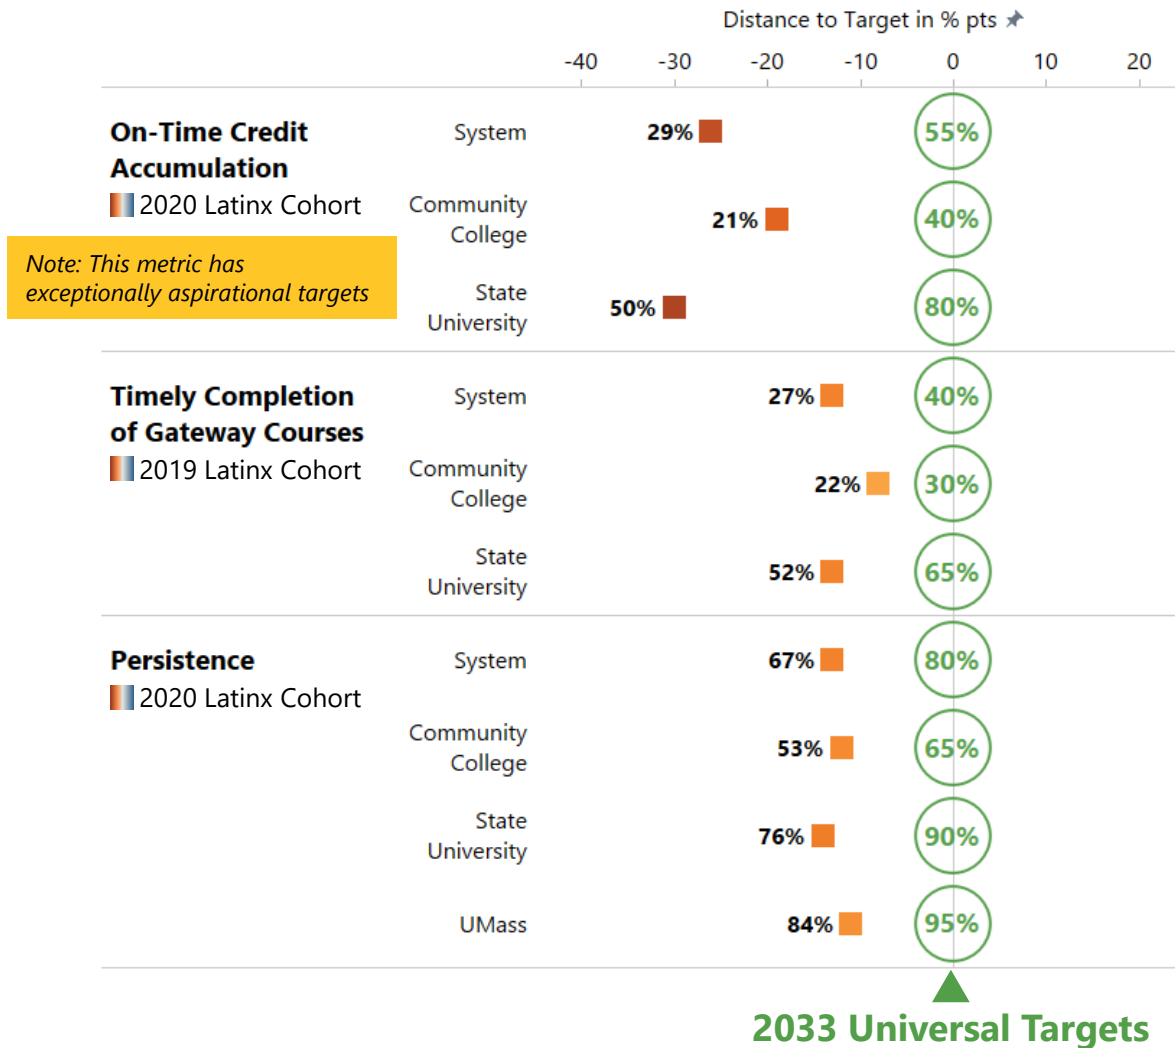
Distance to Target in % pts

-40 -30 -20 -10 0 10 20

On-Time Credit Accumulation
2020 Latinx Cohort

Note: This metric has exceptionally aspirational targets

System 29% 55%
Community College 21% 40%
State University 50% 80%

Timely Completion of Gateway Courses
2019 Latinx Cohort

System 27% 40%
Community College 22% 30%
State University 52% 65%

Persistence
2020 Latinx Cohort

System 67% 80%
Community College 53% 65%
State University 76% 90%
UMass 84% 95%

2033 Universal Targets